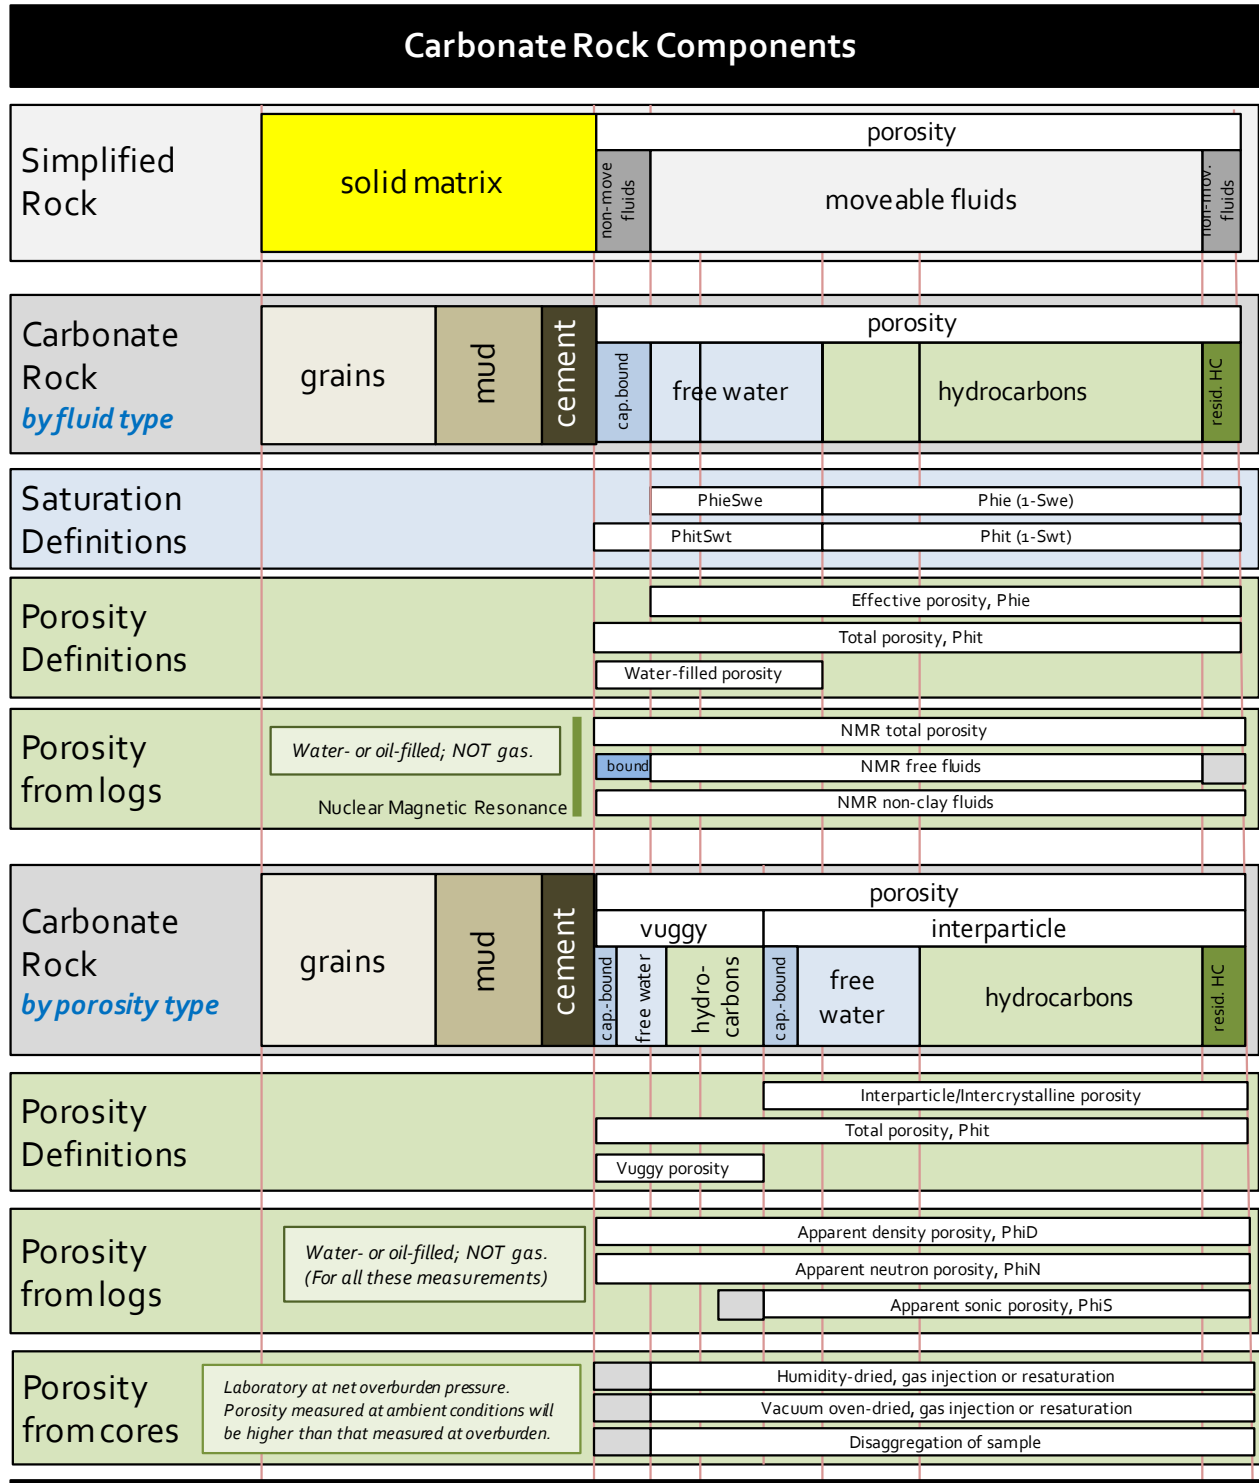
Carbonate Rock Components

Simplified Rock

solid matrix

porosity

non-move fluids

moveable fluids

non-mov. fluids

Carbonate Rock
by fluid type

grains

mud

cement

porosity

cap.bound

free water

hydrocarbons

resid. HC

Saturation Definitions

PhieSwe

Phie (1-Swe)

PhitSwt

Phit (1-Swt)

Porosity Definitions

Effective porosity, Phie

Total porosity, Phit

Water-filled porosity

Porosity from logs

Water- or oil-filled; NOT gas.

Nuclear Magnetic Resonance

NMR total porosity

bound

NMR free fluids

NMR non-clay fluids

Carbonate Rock
by porosity type

grains

mud

cement

porosity

vuggy

interparticle

cap.-bound

free water

hydro-carbons

cap.-bound

free water

hydrocarbons

resid. HC

Porosity Definitions

Interparticle/Intercrystalline porosity

Total porosity, Phit

Vuggy porosity

Porosity from logs

Water- or oil-filled; NOT gas.
(For all these measurements)

Apparent density porosity, PhiD

Apparent neutron porosity, PhiN

Apparent sonic porosity, PhiS

Porosity from cores

Laboratory at net overburden pressure.
Porosity measured at ambient conditions will be higher than that measured at overburden.

Humidity-dried, gas injection or resaturation

Vacuum oven-dried, gas injection or resaturation

Disaggregation of sample